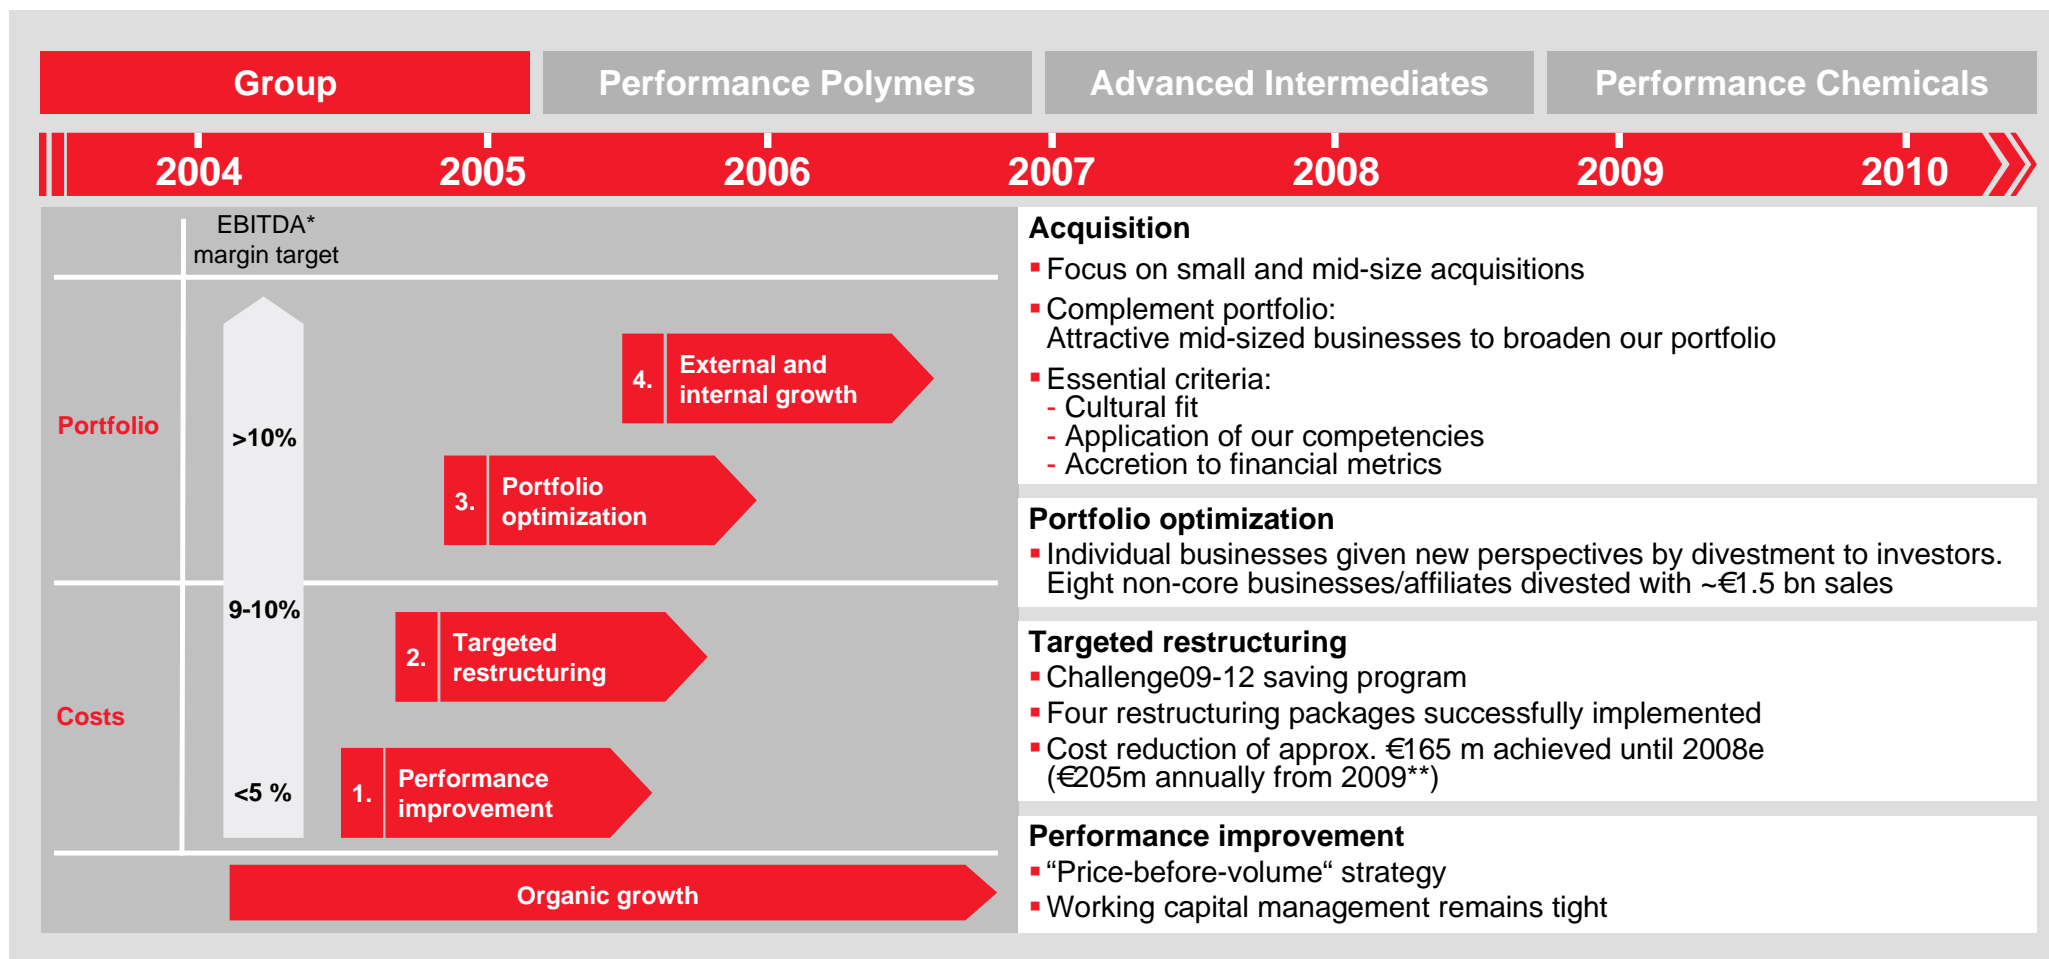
Group | Performance Polymers | Advanced Intermediates | Performance Chemicals

2004 2005 2006 2007 2008 2009 2010

EBITDA* margin target

Portfolio

>10%

4. External and internal growth

3. Portfolio optimization

9-10%

Costs

2. Targeted restructuring

<5 %

1. Performance improvement

Organic growth

Acquisition
▪ Focus on small and mid-size acquisitions
▪ Complement portfolio: Attractive mid-sized businesses to broaden our portfolio
▪ Essential criteria:
- Cultural fit
- Application of our competencies
- Accretion to financial metrics

Portfolio optimization
▪ Individual businesses given new perspectives by divestment to investors. Eight non-core businesses/affiliates divested with ~€1.5 bn sales

Targeted restructuring
▪ Challenge09-12 saving program
▪ Four restructuring packages successfully implemented
▪ Cost reduction of approx. €165 m achieved until 2008e (€205m annually from 2009**)

Performance improvement
▪ “Price-before-volume“ strategy
▪ Working capital management remains tight